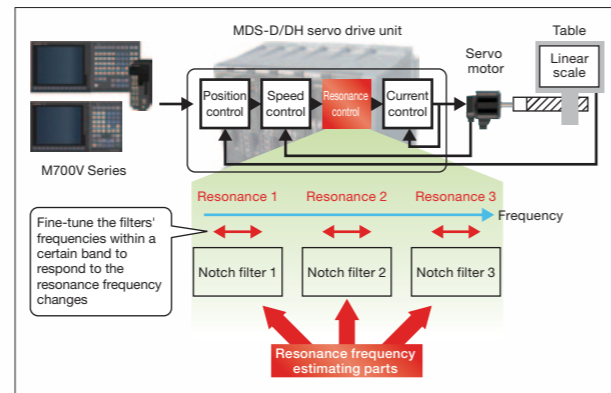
MDS-D/DH servo drive unit

Table

Linear scale

Servo motor

Position control

Speed control

Resonance control

Current control

M700V Series

Resonance 1

Resonance 2

Resonance 3

Frequency

Fine-tune the filters' frequencies within a certain band to respond to the resonance frequency changes

Notch filter 1

Notch filter 2

Notch filter 3

Resonance frequency estimating parts